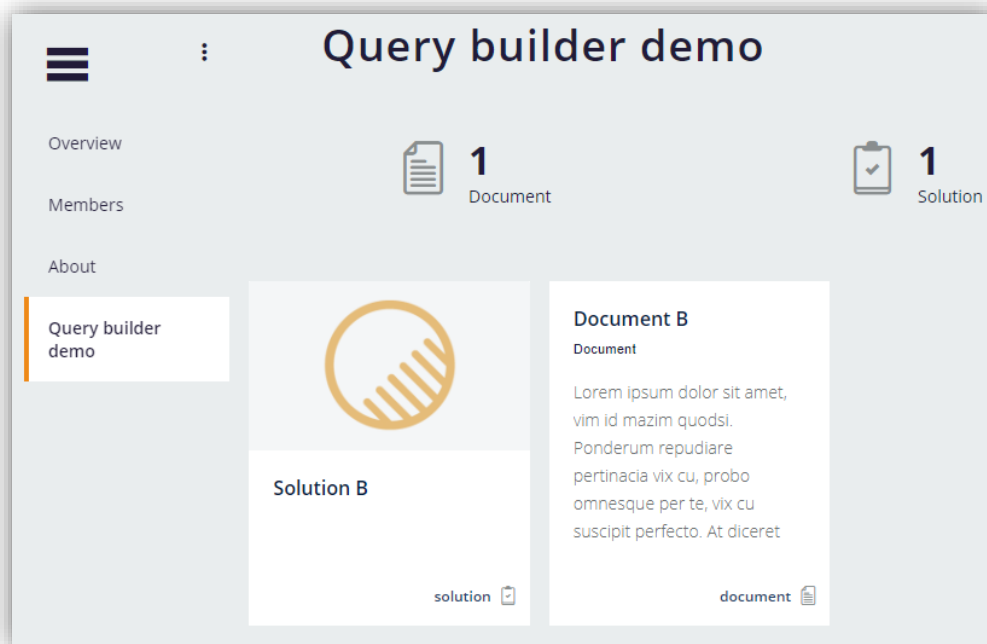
Query builder demo

Overview

Members

About

Query builder demo

1
Document

1
Solution

Solution B

solution

Document B

Document

Lorem ipsum dolor sit amet, vim id mazim quodsi. Ponderum repudiare pertinacia vix cu, probo omnesque per te, vix cu suscipit perfecto. At diceret

document